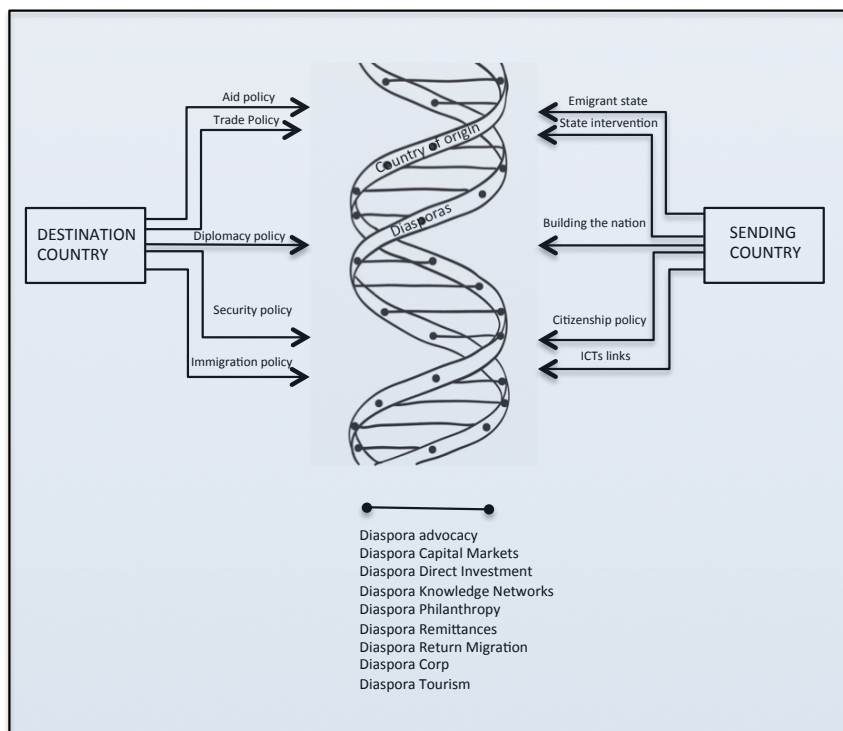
Aid policy
Trade Policy
DESTINATION COUNTRY
Diplomacy policy
Security policy
Immigration policy

Country of origin
Diasporas

Emigrant state
State intervention
Building the nation
SENDING COUNTRY
Citizenship policy
ICTs links

Diaspora advocacy
Diaspora Capital Markets
Diaspora Direct Investment
Diaspora Knowledge Networks
Diaspora Philanthropy
Diaspora Remittances
Diaspora Return Migration
Diaspora Corp
Diaspora Tourism